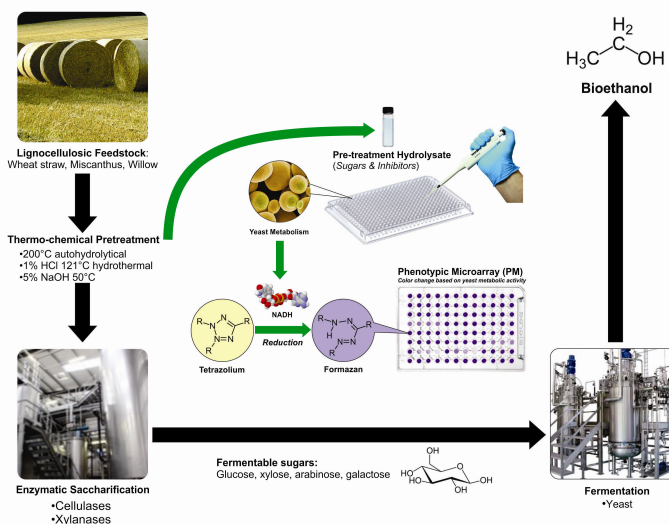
Lignocellulosic Feedstock: Wheat straw, Miscanthus, Willow

Thermo-chemical Pretreatment
•200°C autohydrolytical
•1% HCl 121°C hydrothermal
•5% NaOH 50°C

Enzymatic Saccharification
•Cellulases
•Xylanases

Pre-treatment Hydrolysate (Sugars & Inhibitors)

Yeast Metabolism

NADH

Reduction

Tetrazolium

Formazan

Phenotypic Microarray (PM)
Color change based on yeast metabolic activity

$H_3C-CH_2-OH$

Bioethanol

Fermentable sugars:
Glucose, xylose, arabinose, galactose

Fermentation
•Yeast